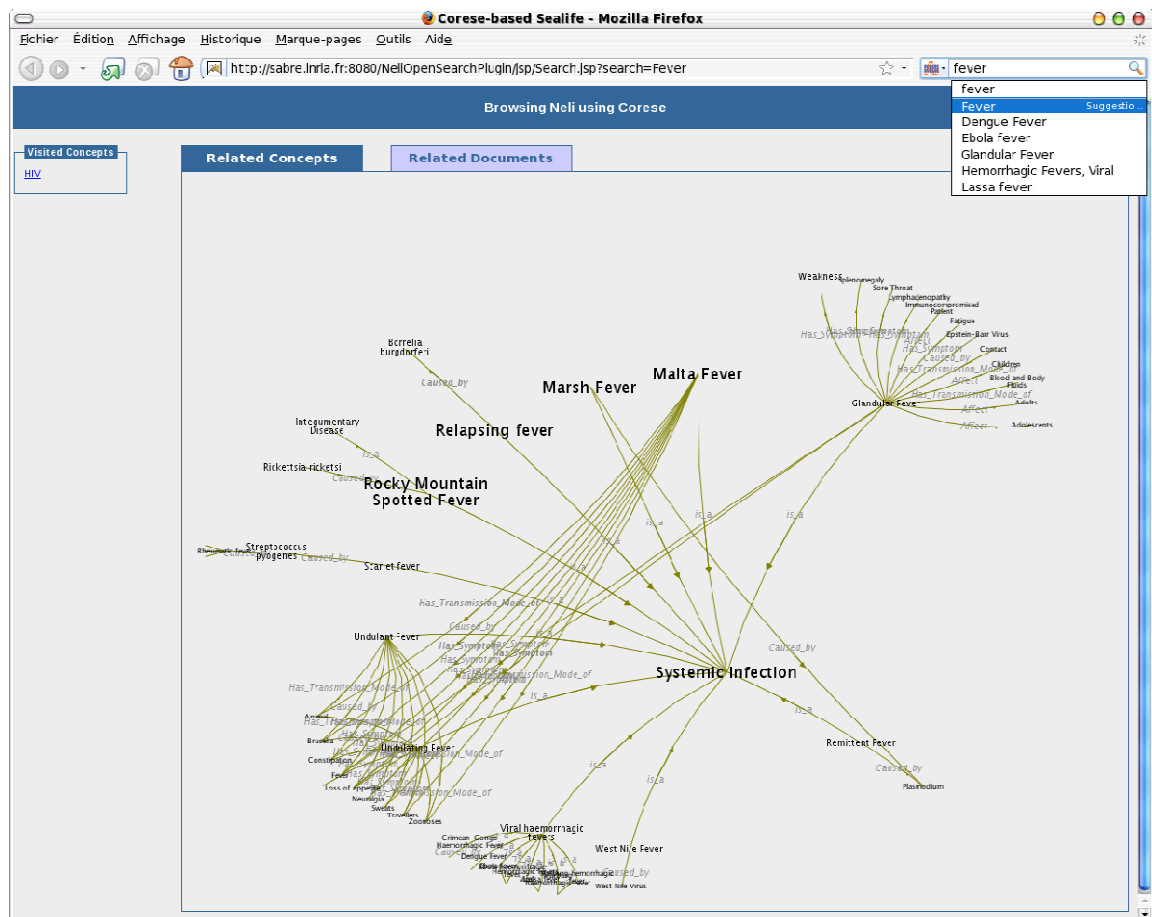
Corese-based Sealife - Mozilla Firefox

Fichier Édition Affichage Historique Marque-pages Outils Aide

http://sabre.inria.fr:8080/NeliOpenSearchPlugin/jsp/Search.jsp?search=Fever

fever

fever
Fever Suggestio..
Dengue Fever
Ebola fever
Glandular Fever
Hemorrhagic Fevers, Viral
Lassa fever

Browsing Neli using Corese

Visited Concepts
HIV

Related Concepts
Related Documents

Weakness
Sore Throat
Lymphadenopathy
Immunocompromised Patient
Fatigue
Epstein-Barr Virus
Contact
Children
Blood and Body Fluids
Adults
Adolescents
Glandular Fever
Has_Symptom
Affect
Caused_by
Has_Transmission_Mode_of

Borrelia burgdorferi
Caused_by
Marsh Fever
Malta Fever
Relapsing fever
Integumentary Disease
is_a
Rickettsia ricketsi
Caused_by
Rocky Mountain Spotted Fever
Streptococcus pyogenes
Caused_by
Scarlet fever
is_a
is_a
Has_Transmission_Mode_of
Undulant Fever
Caused_by
Has_Symptom
Has_Transmission_Mode_of
is_a
Systemic Infection
Caused_by
is_a
Remittent Fever
Caused_by
Plasmodium
Undulating Fever
Brucella
Constipation
Fever
Loss of appetite
Neuralgia
Sweats
Travellers
Zoonoses
is_a
is_a
Viral haemorrhagic fevers
Crimean-Congo Haemorrhagic Fever
Dengue Fever
West Nile Fever
Caused_by
West Nile Virus